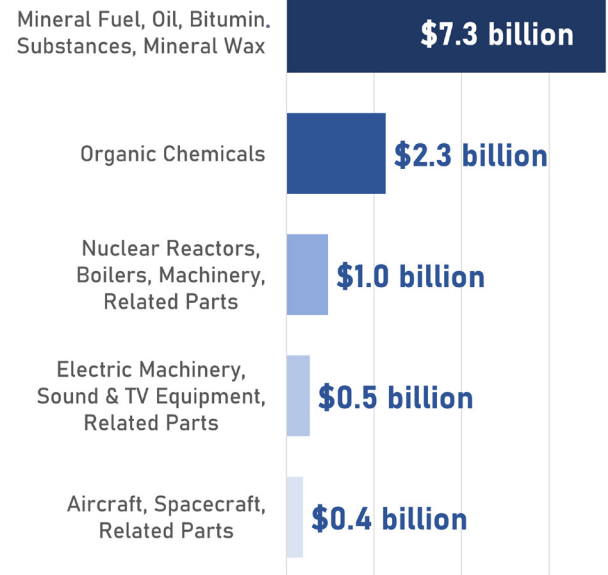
Mineral Fuel, Oil, Bitumin. Substances, Mineral Wax
$7.3 billion

Organic Chemicals
$2.3 billion

Nuclear Reactors, Boilers, Machinery, Related Parts
$1.0 billion

Electric Machinery, Sound & TV Equipment, Related Parts
$0.5 billion

Aircraft, Spacecraft, Related Parts
$0.4 billion